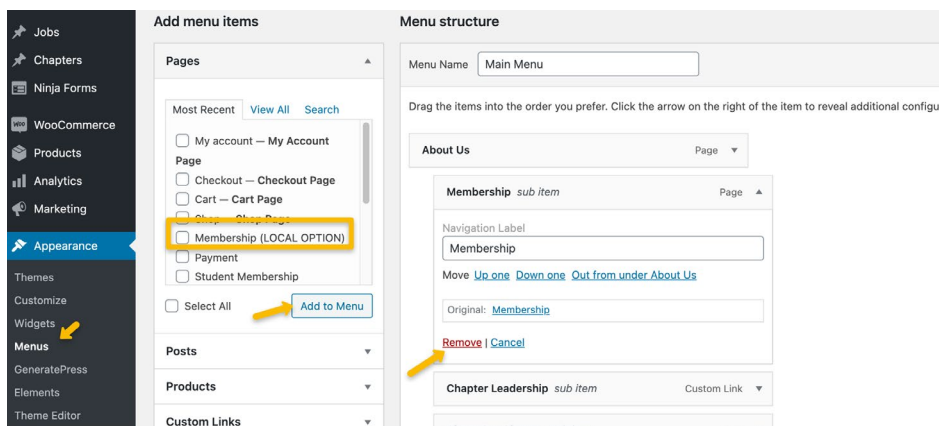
Jobs
Chapters
Ninja Forms
WooCommerce
Products
Analytics
Marketing
Appearance
Themes
Customize
Widgets
Menus
GeneratePress
Elements
Theme Editor

Add menu items

Pages

Most Recent View All Search

My account — My Account Page
Checkout — Checkout Page
Cart — Cart Page
Shop — Shop Page
Membership (LOCAL OPTION)
Payment
Student Membership

Select All
Add to Menu

Posts
Products
Custom Links

Menu structure

Menu Name Main Menu

Drag the items into the order you prefer. Click the arrow on the right of the item to reveal additional configu

About Us Page

Membership sub item Page

Navigation Label
Membership
Move Up one Down one Out from under About Us

Original: Membership

Remove | Cancel

Chapter Leadership sub item Custom Link